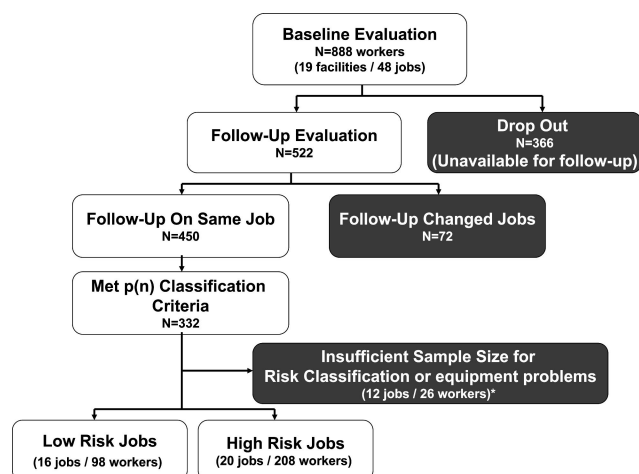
Baseline Evaluation
N=888 workers
(19 facilities / 48 jobs)

Follow-Up Evaluation
N=522

Drop Out
N=366
(Unavailable for follow-up)

Follow-Up On Same Job
N=450

Follow-Up Changed Jobs
N=72

Met p(n) Classification Criteria
N=332

Insufficient Sample Size for Risk Classification or equipment problems
(12 jobs / 26 workers)*

Low Risk Jobs
(16 jobs / 98 workers)

High Risk Jobs
(20 jobs / 208 workers)